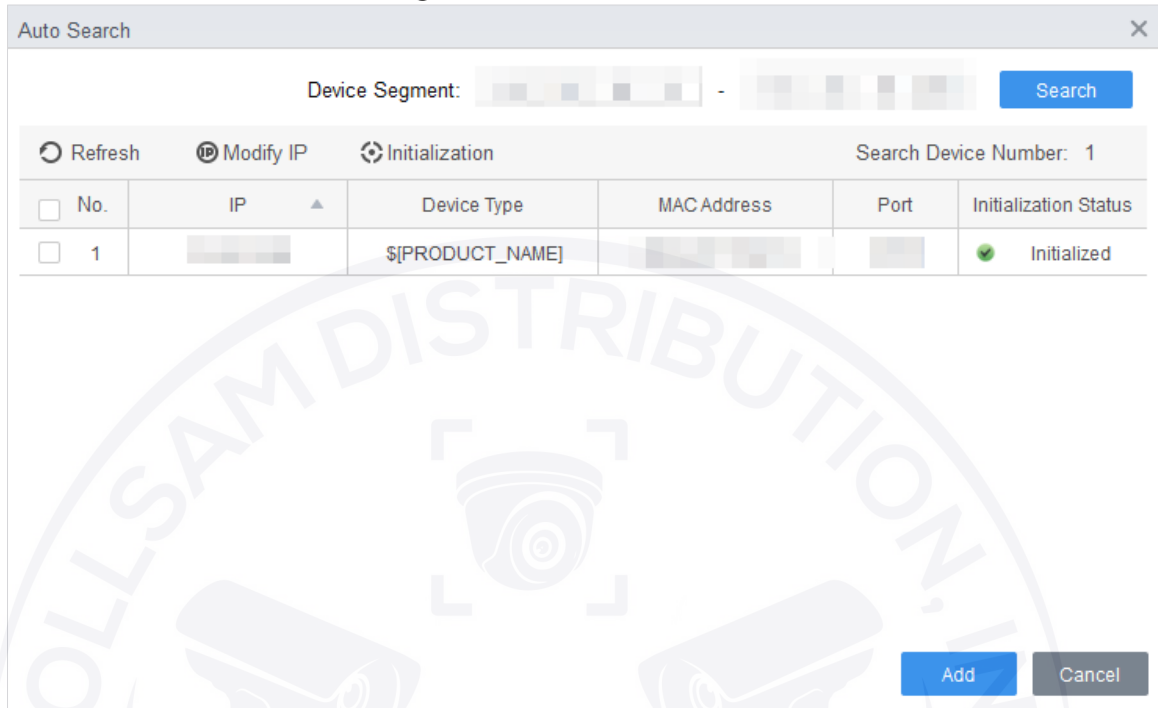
Auto Search ×

Device Segment: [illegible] - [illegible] Search

Refresh Modify IP Initialization Search Device Number: 1

| No. | IP | Device Type | MAC Address | Port | Initialization Status |
|---|---|---|---|---|---|
| 1 | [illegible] | $[PRODUCT_NAME] | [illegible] | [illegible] | Initialized |

OLLSAM DISTRIBUTION, I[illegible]

Add Cancel